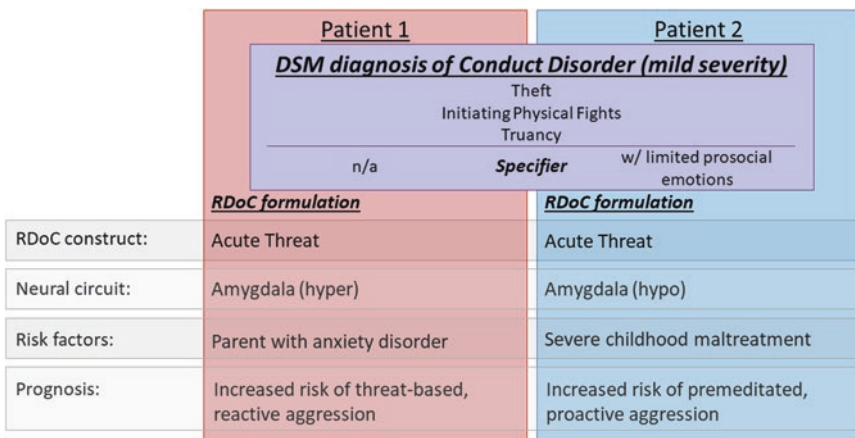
Patient 1

Patient 2

DSM diagnosis of Conduct Disorder (mild severity)

Theft
Initiating Physical Fights
Truancy

n/a

Specifier

w/ limited prosocial emotions

RDoC formulation

RDoC formulation

| | Patient 1 | Patient 2 |
|---|---|---|
| RDoC construct: | Acute Threat | Acute Threat |
| Neural circuit: | Amygdala (hyper) | Amygdala (hypo) |
| Risk factors: | Parent with anxiety disorder | Severe childhood maltreatment |
| Prognosis: | Increased risk of threat-based, reactive aggression | Increased risk of premeditated, proactive aggression |